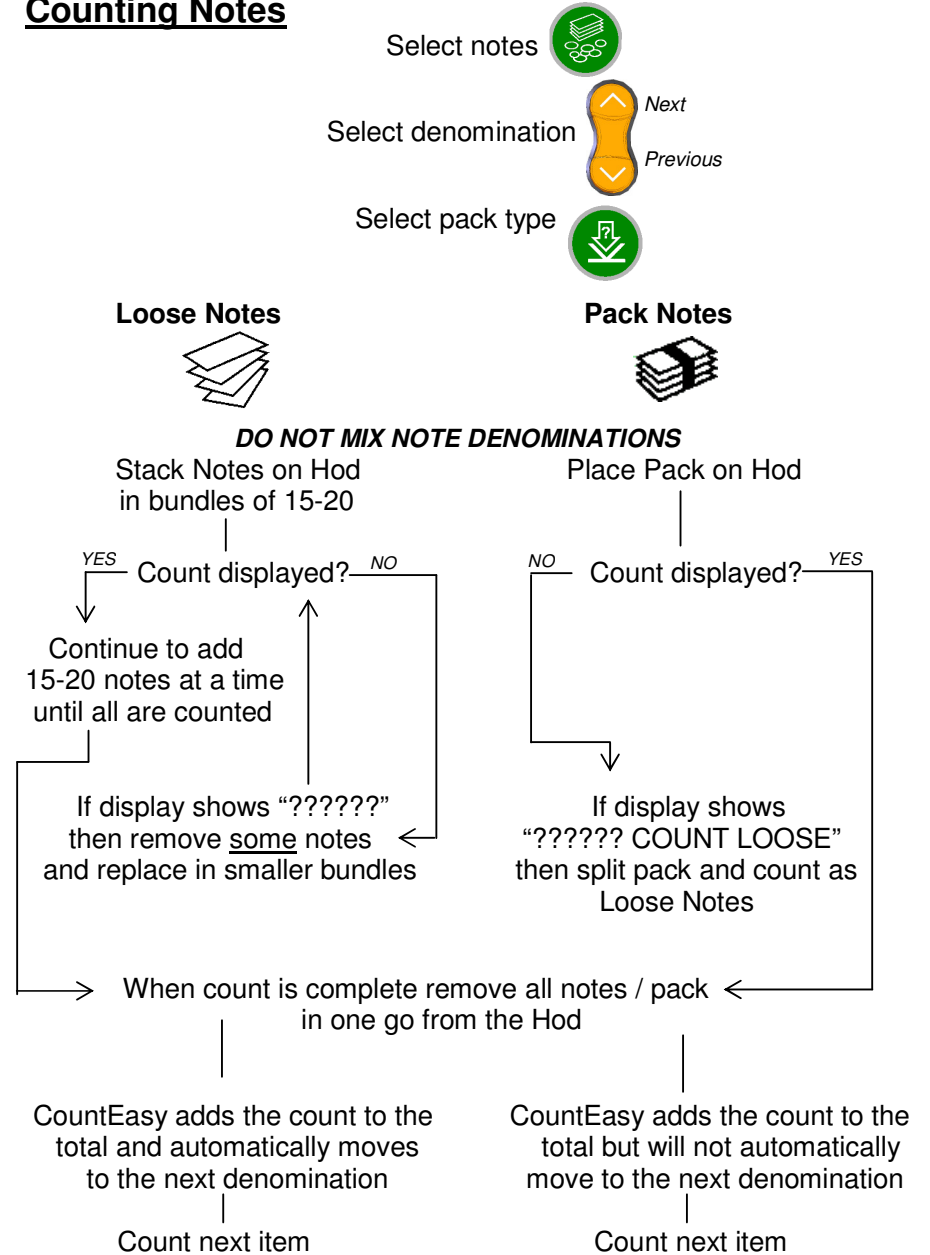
Counting Notes

Select notes

Select denomination

Next

Previous

Select pack type

Loose Notes

Pack Notes

DO NOT MIX NOTE DENOMINATIONS

Stack Notes on Hod in bundles of 15-20

Place Pack on Hod

YES

Count displayed?

NO

NO

Count displayed?

YES

Continue to add 15-20 notes at a time until all are counted

If display shows "??????" then remove some notes and replace in smaller bundles

If display shows "?????? COUNT LOOSE" then split pack and count as Loose Notes

When count is complete remove all notes / pack in one go from the Hod

CountEasy adds the count to the total and automatically moves to the next denomination

CountEasy adds the count to the total but will not automatically move to the next denomination

Count next item

Count next item